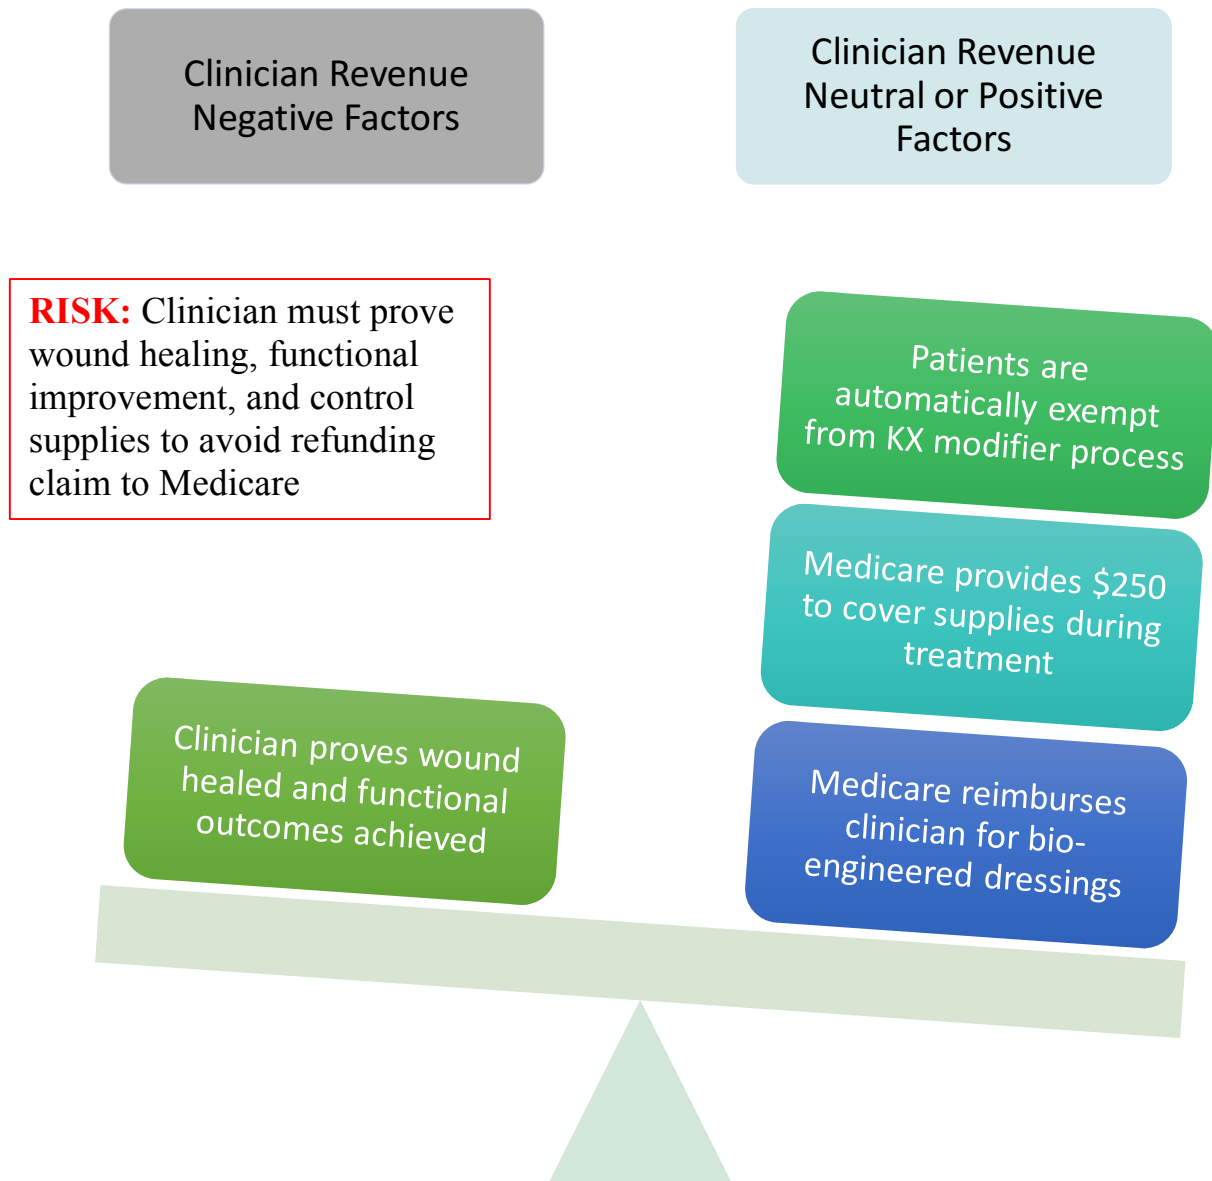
Clinician Revenue Negative Factors

Clinician Revenue Neutral or Positive Factors

RISK: Clinician must prove wound healing, functional improvement, and control supplies to avoid refunding claim to Medicare

Patients are automatically exempt from KX modifier process

Medicare provides \$250 to cover supplies during treatment

Clinician proves wound healed and functional outcomes achieved

Medicare reimburses clinician for bio-engineered dressings